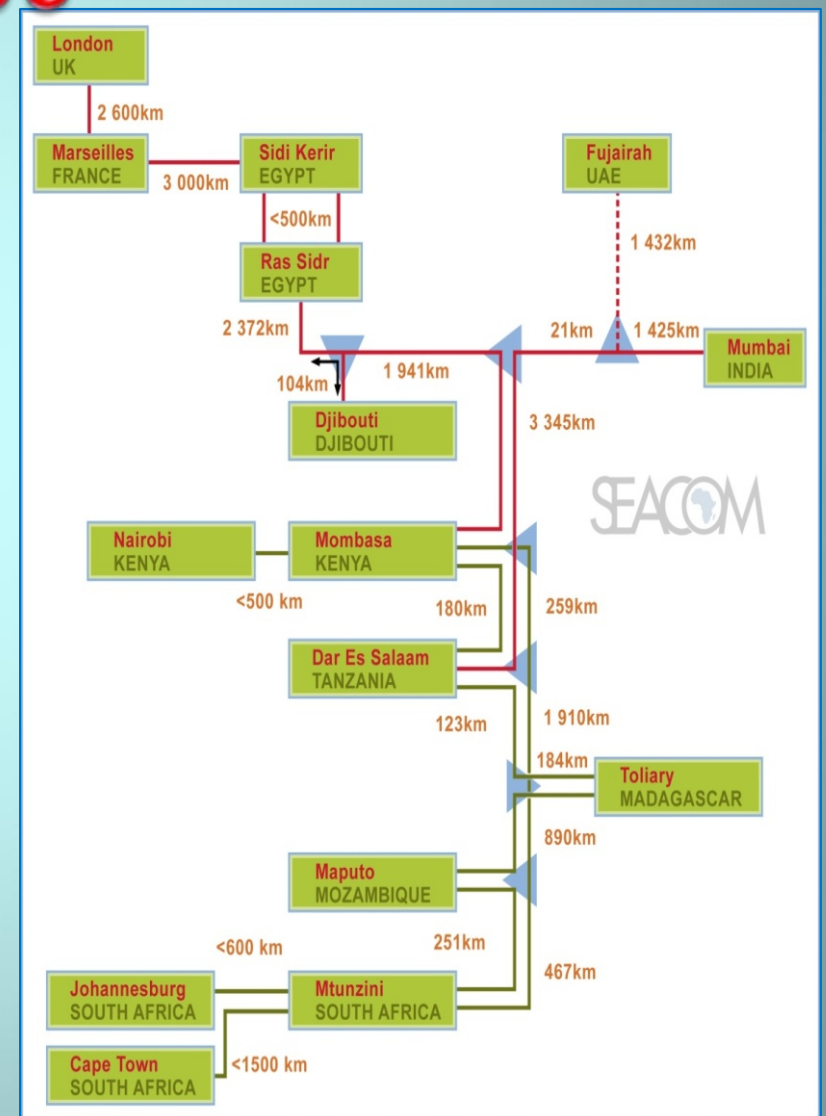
London
UK

2 600km

Marseilles
FRANCE

3 000km

Sidi Kerir
EGYPT

<500km

Ras Sidr
EGYPT

Fujairah
UAE

1 432km

2 372km

21km

1 425km

Mumbai
INDIA

104km

1 941km

Djibouti
DJIBOUTI

3 345km

SEACOM

Nairobi
KENYA

Mombasa
KENYA

<500 km

180km

259km

Dar Es Salaam
TANZANIA

123km

1 910km

184km

Toliary
MADAGASCAR

890km

Maputo
MOZAMBIQUE

<600 km

251km

467km

Johannesburg
SOUTH AFRICA

Mtunzini
SOUTH AFRICA

Cape Town
SOUTH AFRICA

<1500 km